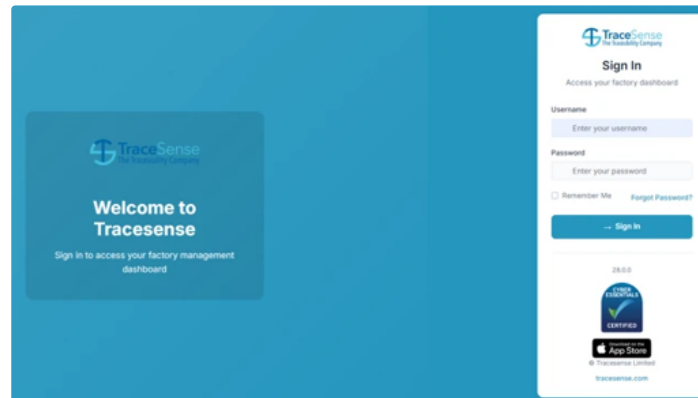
TraceSense
The Traceability Company

Welcome to Tracesense

Sign in to access your factory management dashboard

TraceSense
The Traceability Company

Sign In

Access your factory dashboard

Username

Enter your username

Password

Enter your password

Remember Me

Forgot Password?

→ Sign In

28.0.0

CYBER ESSENTIALS CERTIFIED

Download on the App Store

© Tracesense Limited

tracesense.com